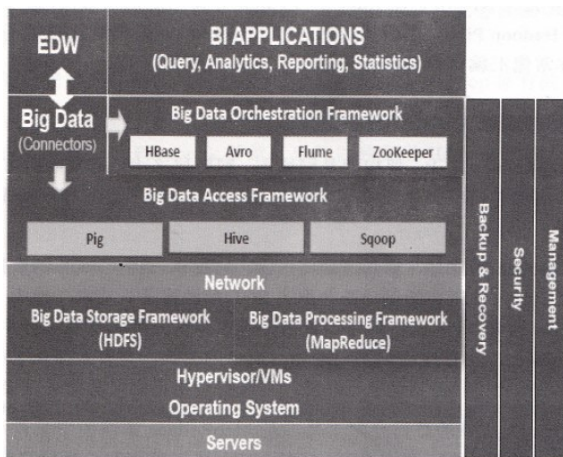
EDW

BI APPLICATIONS
(Query, Analytics, Reporting, Statistics)

Big Data
(Connectors)

Big Data Orchestration Framework

HBase

Avro

Flume

ZooKeeper

Big Data Access Framework

Pig

Hive

Sqoop

Network

Big Data Storage Framework
(HDFS)

Big Data Processing Framework
(MapReduce)

Hypervisor/VMs

Operating System

Servers

Backup & Recovery

Security

Management